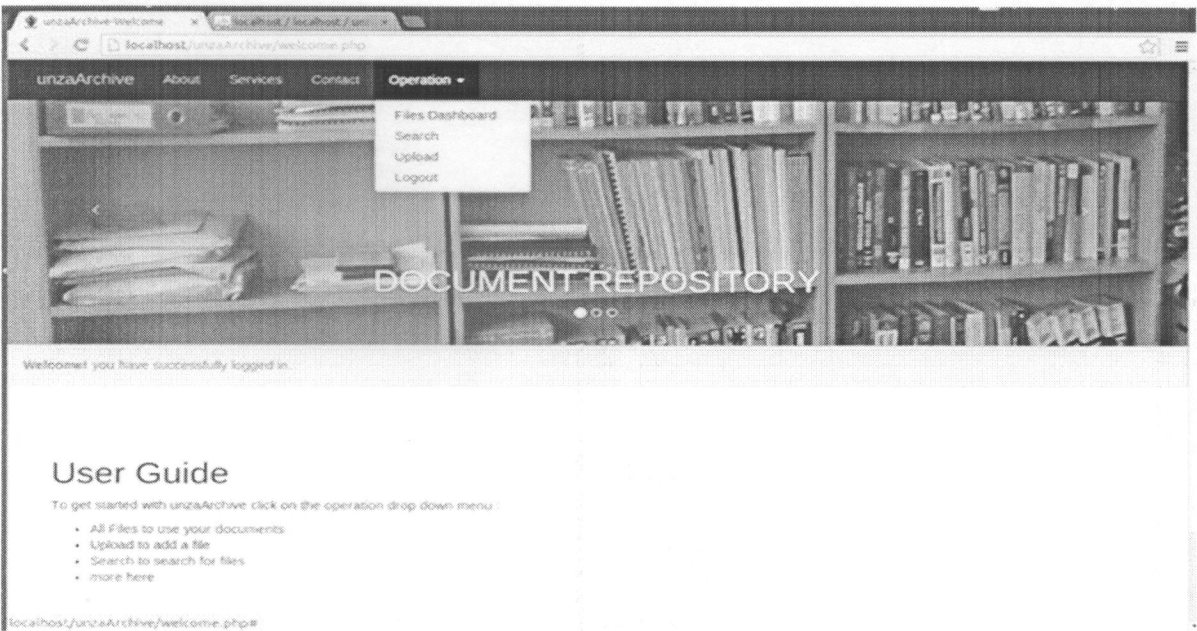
unzaArchive-Welcome ×

localhost / localhost / un ×

localhost/unzaArchive/welcome.php

unzaArchive About Services Contact Operation ▾

Files Dashboard
Search
Upload
Logout

DOCUMENT REPOSITORY

Welcome! you have successfully logged in.

User Guide

To get started with unzaArchive click on the operation drop down menu :

- All Files to use your documents
- Upload to add a file
- Search to search for files
- more here

localhost/unzaArchive/welcome.php#